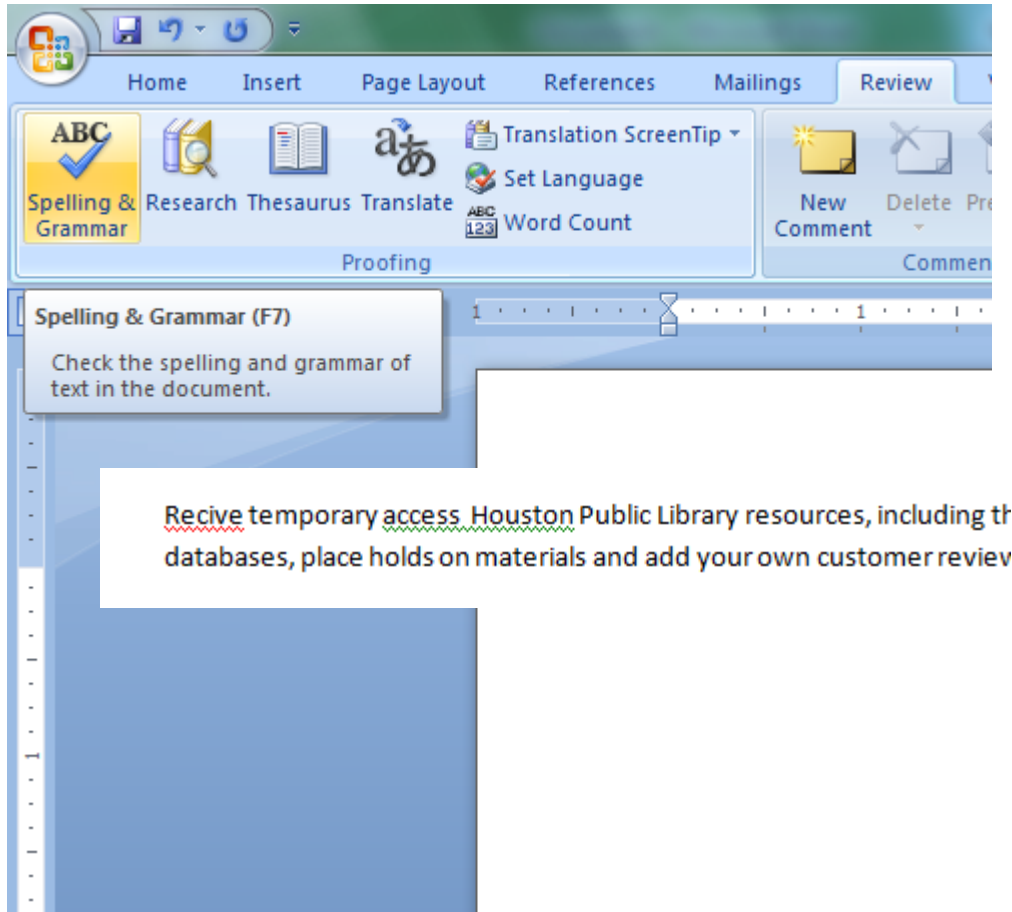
Home Insert Page Layout References Mailings Review

ABC

Spelling & Grammar

Research

Thesaurus

Translate

Translation ScreenTip

Set Language

ABC 123 Word Count

Proofing

New Comment

Delete

Pre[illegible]

Commen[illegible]

Spelling & Grammar (F7)

Check the spelling and grammar of text in the document.

Recive temporary access Houston Public Library resources, including th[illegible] databases, place holds on materials and add your own customer review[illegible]